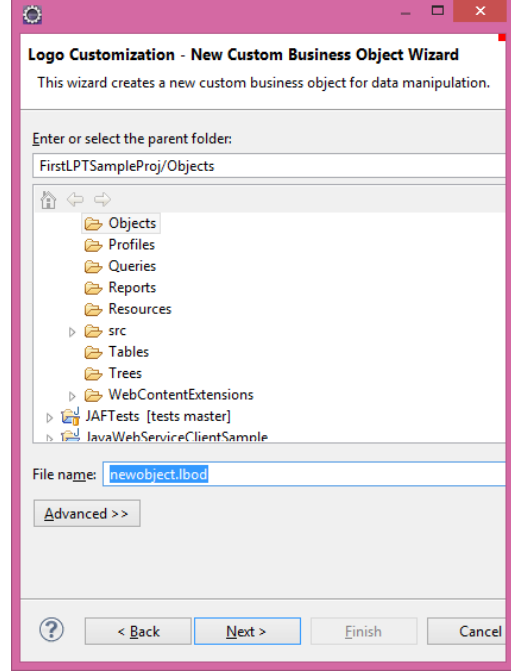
Logo Customization - New Custom Business Object Wizard

This wizard creates a new custom business object for data manipulation.

Enter or select the parent folder:

FirstLPTSampleProj/Objects

Objects
Profiles
Queries
Reports
Resources
src
Tables
Trees
WebContentExtensions
JAFTests [tests master]
JavaWebServiceClientSample

File name: newobject.lbod

Advanced >>

< Back
Next >
Finish
Cancel